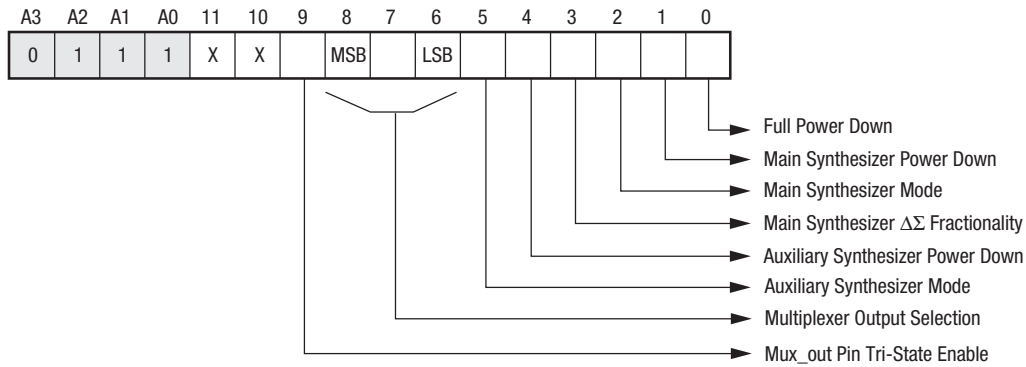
| A3 | A2 | A1 | A0 | 11 | 10 | 9 | 8 | 7 | 6 | 5 | 4 | 3 | 2 | 1 | 0 |
|---|---|---|---|---|---|---|---|---|---|---|---|---|---|---|---|
| 0 | 1 | 1 | 1 | X | X | | MSB | | LSB | | | | | | |

Full Power Down
Main Synthesizer Power Down
Main Synthesizer Mode
Main Synthesizer $\Delta\Sigma$ Fractionality
Auxiliary Synthesizer Power Down
Auxiliary Synthesizer Mode
Multiplexer Output Selection
Mux_out Pin Tri-State Enable